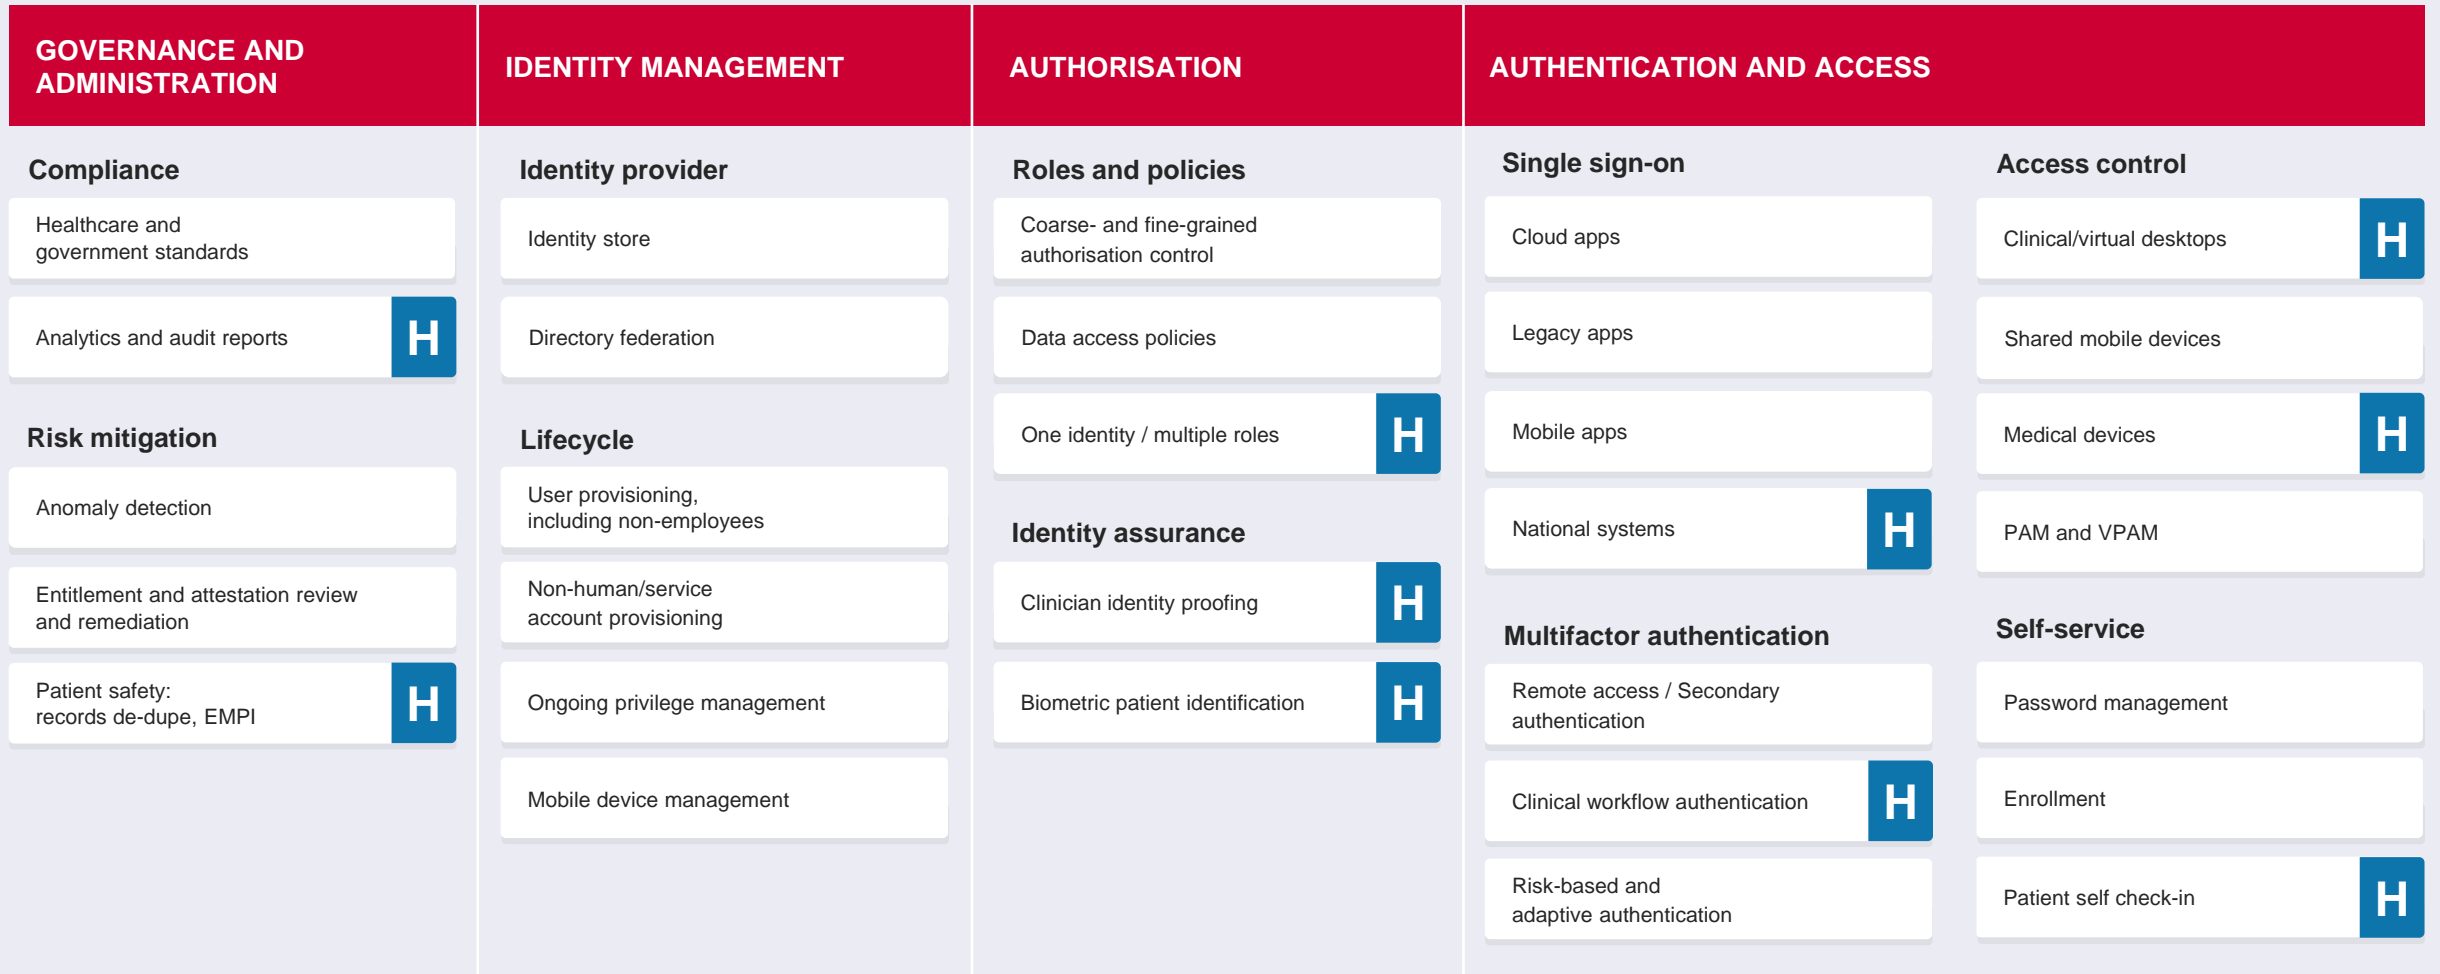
GOVERNANCE AND ADMINISTRATION

Compliance

Healthcare and government standards

Analytics and audit reports H

Risk mitigation

Anomaly detection

Entitlement and attestation review and remediation

Patient safety: records de-dupe, EMPI H

IDENTITY MANAGEMENT

Identity provider

Identity store

Directory federation

Lifecycle

User provisioning, including non-employees

Non-human/service account provisioning

Ongoing privilege management

Mobile device management

AUTHORISATION

Roles and policies

Coarse- and fine-grained authorisation control

Data access policies

One identity / multiple roles H

Identity assurance

Clinician identity proofing H

Biometric patient identification H

AUTHENTICATION AND ACCESS

Single sign-on

Cloud apps

Legacy apps

Mobile apps

National systems H

Multifactor authentication

Remote access / Secondary authentication

Clinical workflow authentication H

Risk-based and adaptive authentication

Access control

Clinical/virtual desktops H

Shared mobile devices

Medical devices H

PAM and VPAM

Self-service

Password management

Enrollment

Patient self check-in H